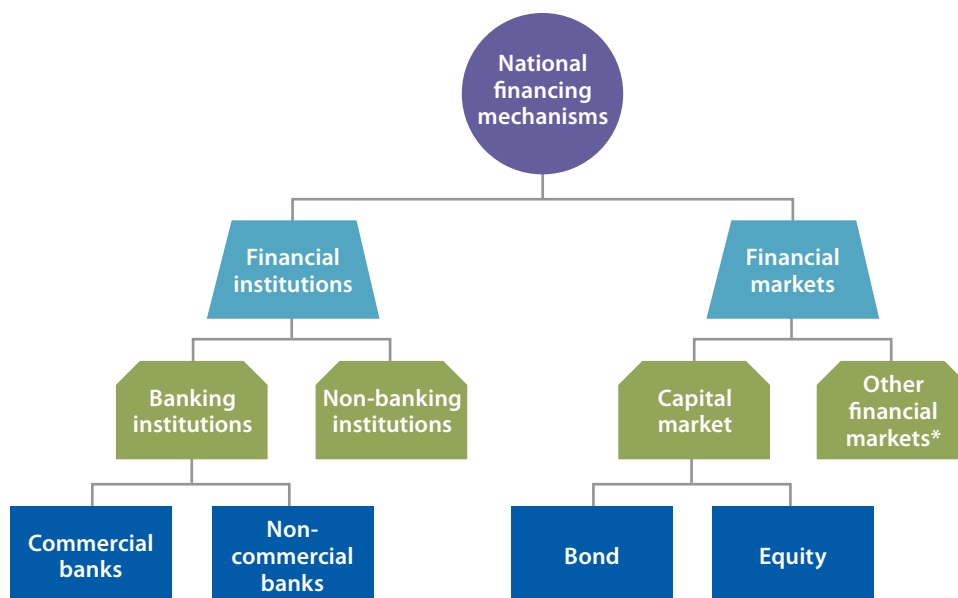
National financing mechanisms

Financial institutions

Financial markets

Banking institutions

Non-banking institutions

Capital market

Other financial markets*

Commercial banks

Non-commercial banks

Bond

Equity